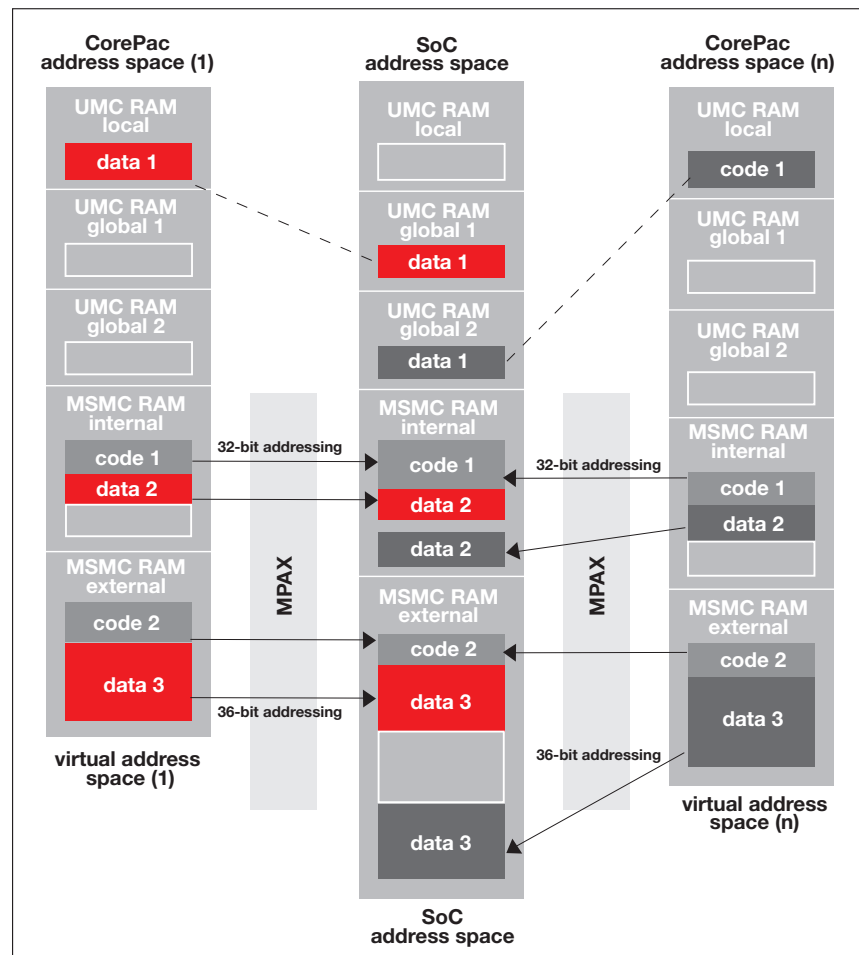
CorePac address space (1)

UMC RAM local

data 1

UMC RAM global 1

UMC RAM global 2

MSMC RAM internal

code 1

data 2

MSMC RAM external

code 2

data 3

virtual address space (1)

32-bit addressing

36-bit addressing

MPAX

SoC address space

UMC RAM local

UMC RAM global 1

data 1

UMC RAM global 2

data 1

MSMC RAM internal

code 1

data 2

data 2

MSMC RAM external

code 2

data 3

data 3

SoC address space

32-bit addressing

36-bit addressing

MPAX

CorePac address space (n)

UMC RAM local

code 1

UMC RAM global 1

UMC RAM global 2

MSMC RAM internal

code 1

data 2

MSMC RAM external

code 2

data 3

virtual address space (n)